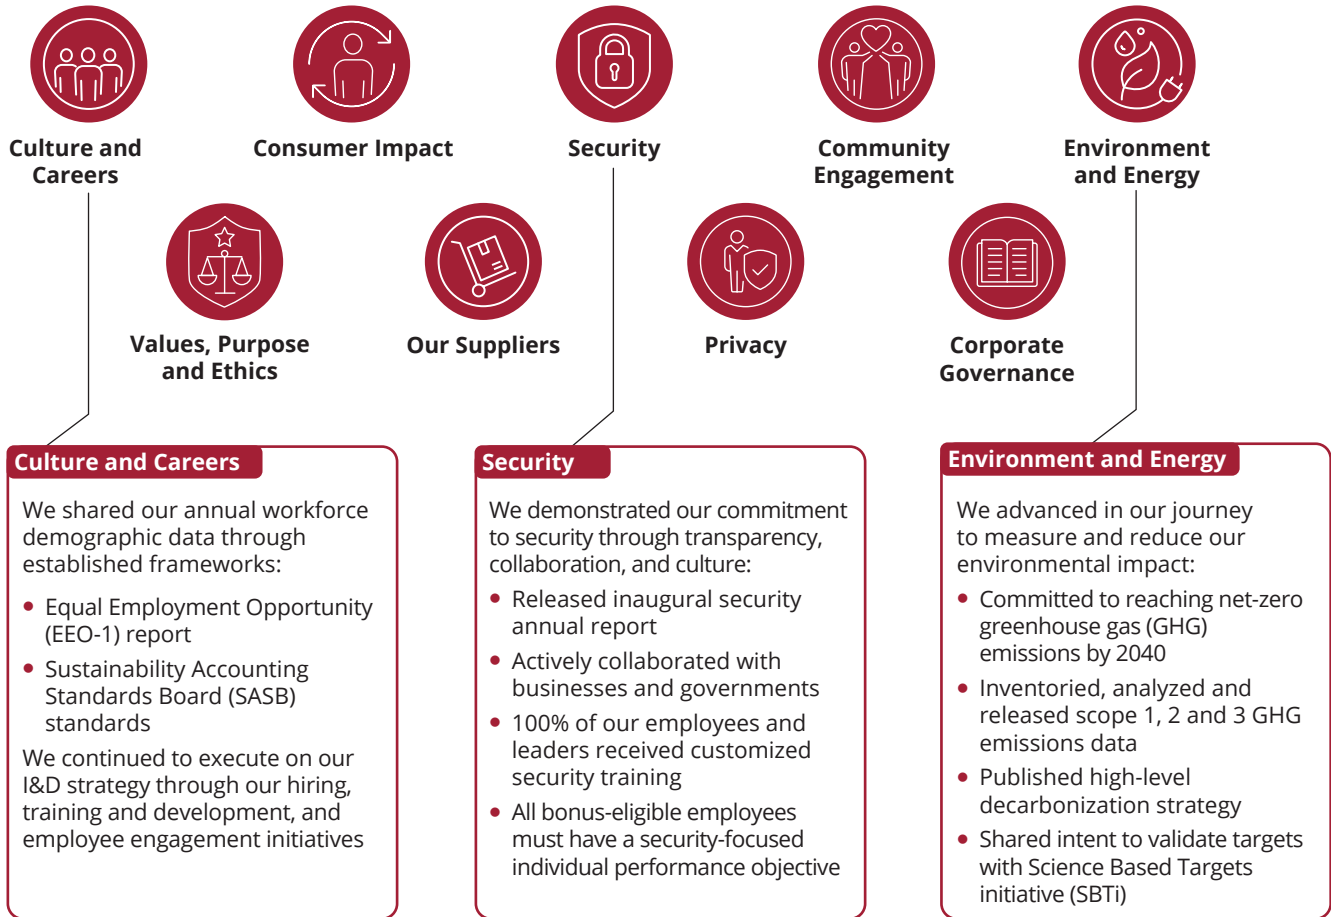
Culture and Careers

Consumer Impact

Security

Community Engagement

Environment and Energy

Values, Purpose and Ethics

Our Suppliers

Privacy

Corporate Governance

Culture and Careers

We shared our annual workforce demographic data through established frameworks:

- Equal Employment Opportunity (EEO-1) report
- Sustainability Accounting Standards Board (SASB) standards

We continued to execute on our I&D strategy through our hiring, training and development, and employee engagement initiatives

Security

We demonstrated our commitment to security through transparency, collaboration, and culture:

- Released inaugural security annual report
- Actively collaborated with businesses and governments
- 100% of our employees and leaders received customized security training
- All bonus-eligible employees must have a security-focused individual performance objective

Environment and Energy

We advanced in our journey to measure and reduce our environmental impact:

- Committed to reaching net-zero greenhouse gas (GHG) emissions by 2040
- Inventoried, analyzed and released scope 1, 2 and 3 GHG emissions data
- Published high-level decarbonization strategy
- Shared intent to validate targets with Science Based Targets initiative (SBTi)